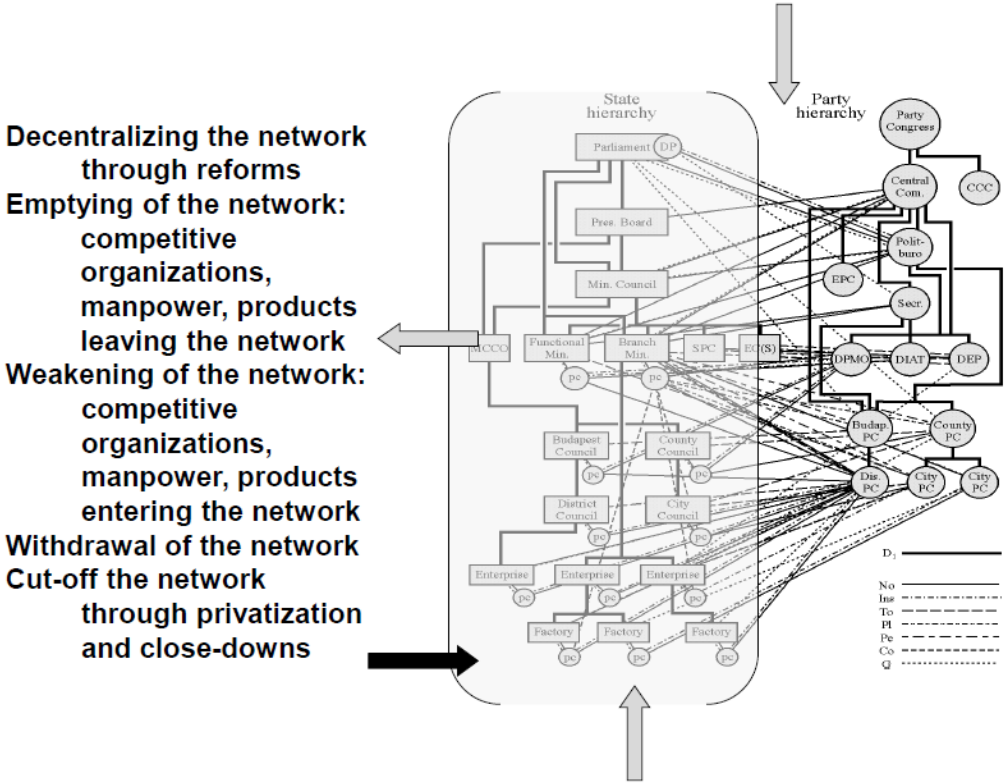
Decentralizing the network through reforms
Emptying of the network: competitive organizations, manpower, products leaving the network
Weakening of the network: competitive organizations, manpower, products entering the network
Withdrawal of the network
Cut-off the network through privatization and close-downs

State hierarchy

Parliament DP

Pres. Board

Min. Council

MCCO

Functional Min.

Branch Min.

SPC

EC(S)

pc

pc

Budapest Council

County Council

pc

pc

District Council

City Council

pc

pc

Enterprise

Enterprise

Enterprise

pc

pc

pc

Factory

Factory

Factory

pc

pc

pc

Party hierarchy

Party Congress

Central Com.

CCC

Polit-buro

EPC

Secr.

DPMO

DIAT

DEP

Budap. PC

County PC

Dis. PC

City PC

City PC

D

No

Ins

To

Pl

Pe

Co

Q